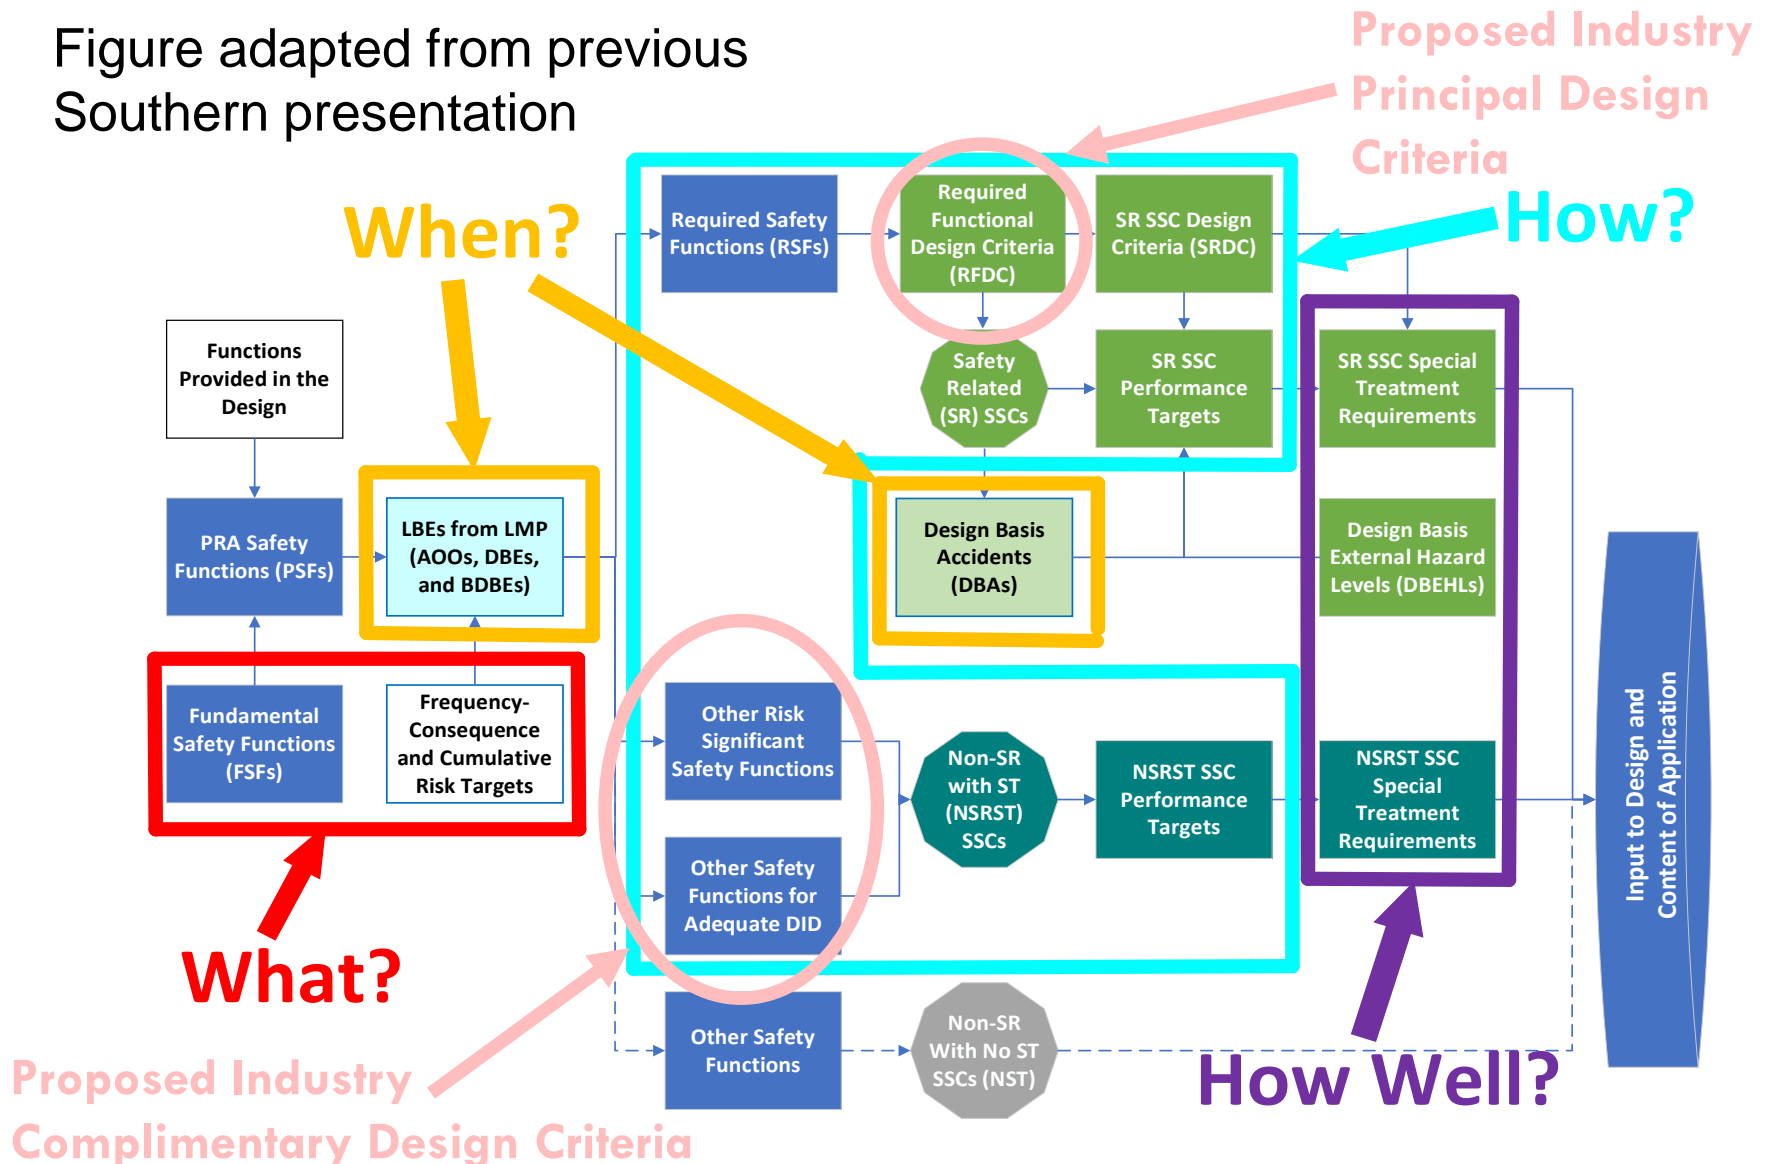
Figure adapted from previous Southern presentation

Proposed Industry Principal Design Criteria

When?

How?

Required Safety Functions (RSFs)

Required Functional Design Criteria (RFDC)

SR SSC Design Criteria (SRDC)

Functions Provided in the Design

Safety Related (SR) SSCs

SR SSC Performance Targets

SR SSC Special Treatment Requirements

PRA Safety Functions (PSFs)

LBEs from LMP (AOOs, DBEs, and BDBEs)

Design Basis Accidents (DBAs)

Design Basis External Hazard Levels (DBEHLs)

Fundamental Safety Functions (FSFs)

Frequency-Consequence and Cumulative Risk Targets

Other Risk Significant Safety Functions

Non-SR with ST (NSRST) SSCs

NSRST SSC Performance Targets

NSRST SSC Special Treatment Requirements

Input to Design and Content of Application

Other Safety Functions for Adequate DID

What?

Other Safety Functions

Non-SR With No ST SSCs (NST)

How Well?

Proposed Industry Complimentary Design Criteria